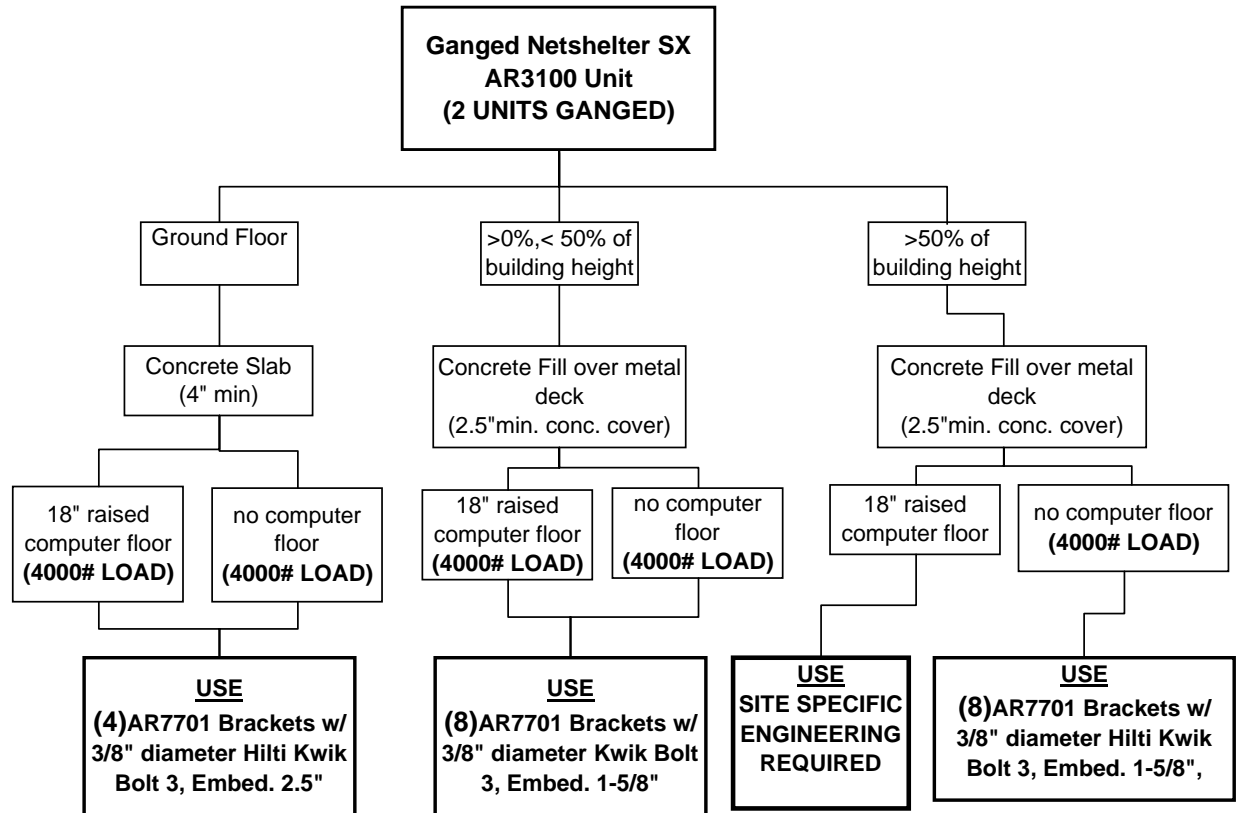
Ganged Netshelter SX
AR3100 Unit
(2 UNITS GANGED)

Ground Floor

>0%,< 50% of building height

>50% of building height

Concrete Slab (4" min)

Concrete Fill over metal deck (2.5"min. conc. cover)

Concrete Fill over metal deck (2.5"min. conc. cover)

18" raised computer floor (4000# LOAD)

no computer floor (4000# LOAD)

18" raised computer floor (4000# LOAD)

no computer floor (4000# LOAD)

18" raised computer floor

no computer floor (4000# LOAD)

USE
(4)AR7701 Brackets w/ 3/8" diameter Hilti Kwik Bolt 3, Embed. 2.5"

USE
(8)AR7701 Brackets w/ 3/8" diameter Kwik Bolt 3, Embed. 1-5/8"

USE
SITE SPECIFIC ENGINEERING REQUIRED

USE
(8)AR7701 Brackets w/ 3/8" diameter Hilti Kwik Bolt 3, Embed. 1-5/8",